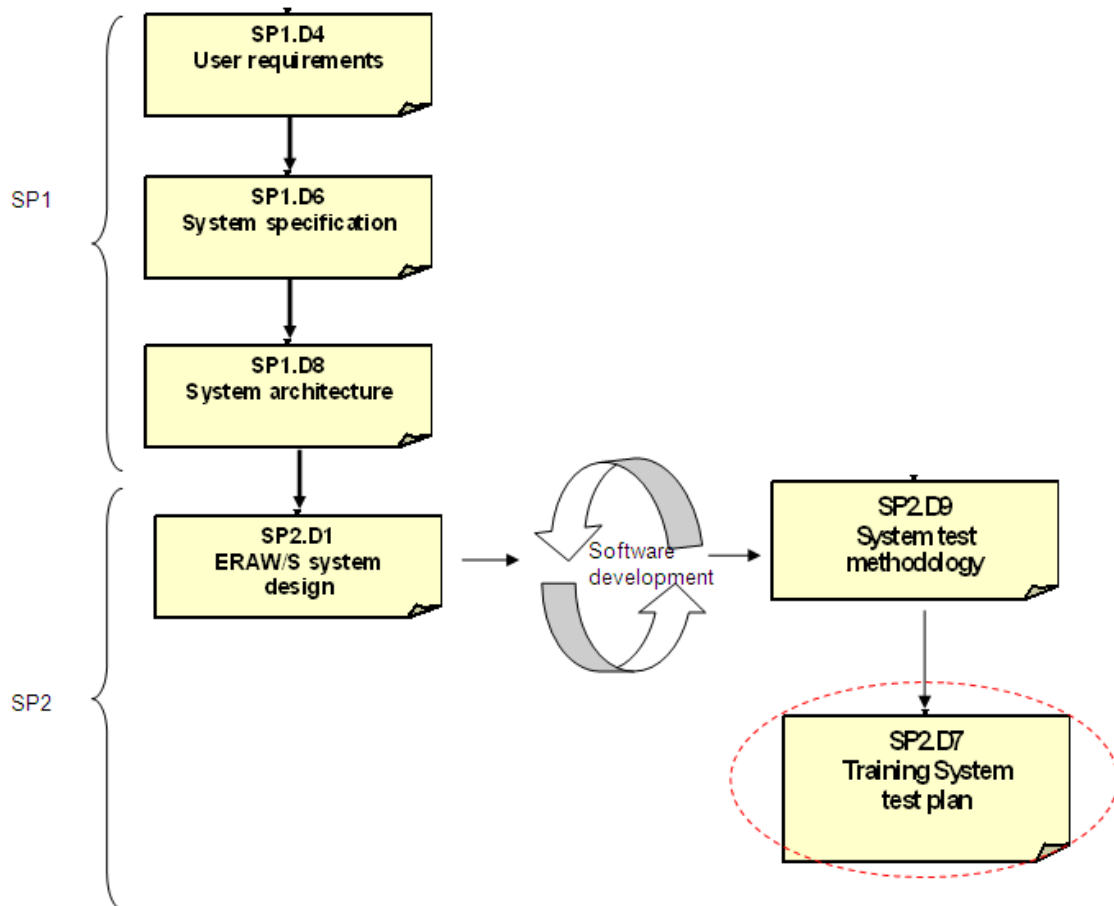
SP1

SP1.D4
User requirements

SP1.D6
System specification

SP1.D8
System architecture

SP2

SP2.D1
ERAW/S system design

Software development

SP2.D9
System test methodology

SP2.D7
Training System test plan